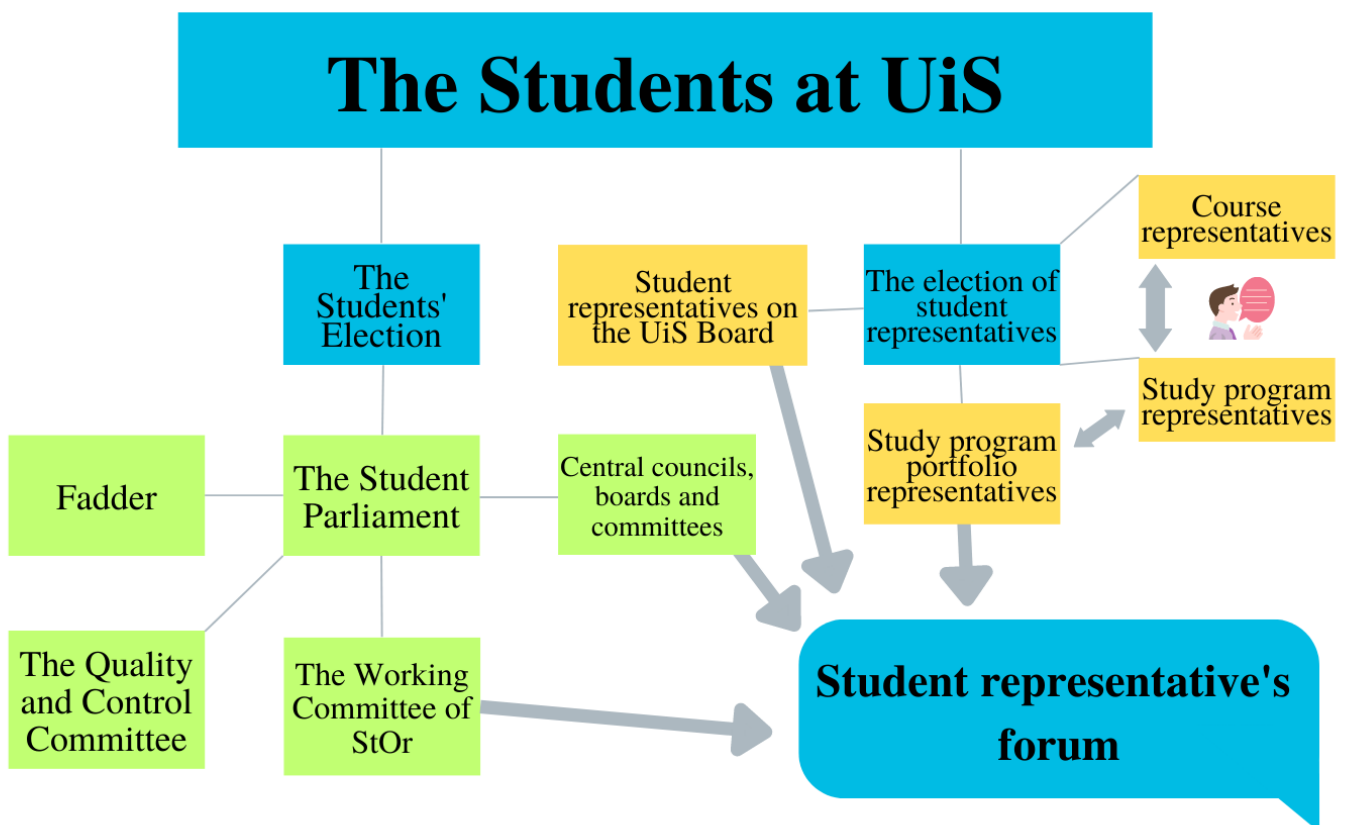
The Students at UiS

The Students' Election

Student representatives on the UiS Board

The election of student representatives

Course representatives

Study program representatives

Study program portfolio representatives

Fadder

The Student Parliament

Central councils, boards and committees

The Quality and Control Committee

The Working Committee of StOr

Student representative's forum